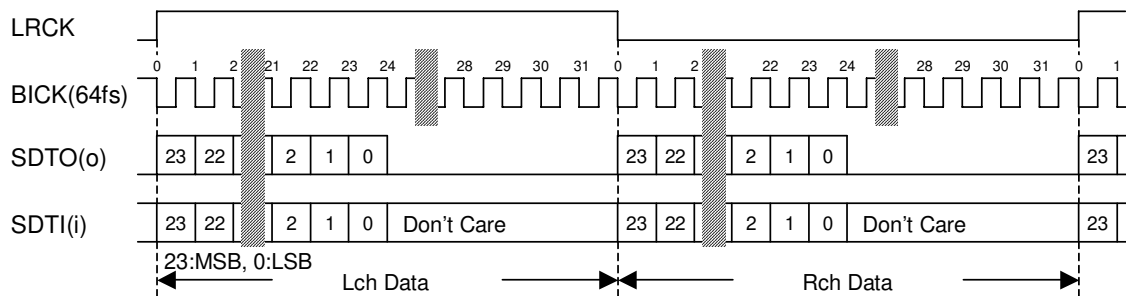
LRCK

0 1 2 21 22 23 24 28 29 30 31 0 1 2 22 23 24 28 29 30 31 0 1

BICK(64fs)

SDTO(o) 23 22 2 1 0 23 22 2 1 0 23

SDTI(i) 23 22 2 1 0 Don't Care 23 22 2 1 0 Don't Care 23

23:MSB, 0:LSB

Lch Data

Rch Data